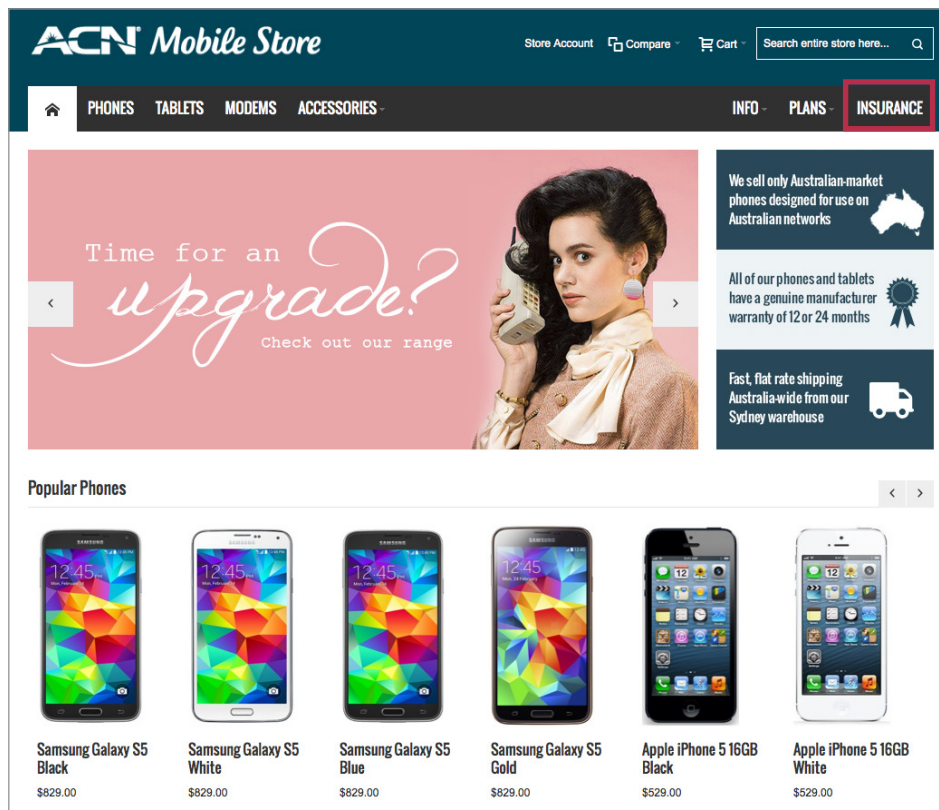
ACN Mobile Store

Store Account Compare Cart Search entire store here...

PHONES TABLETS MODEMS ACCESSORIES INFO PLANS INSURANCE

Time for an upgrade? Check out our range

We sell only Australian-market phones designed for use on Australian networks

All of our phones and tablets have a genuine manufacturer warranty of 12 or 24 months

Fast, flat rate shipping Australia-wide from our Sydney warehouse

Popular Phones

Samsung Galaxy S5 Black
$829.00

Samsung Galaxy S5 White
$829.00

Samsung Galaxy S5 Blue
$829.00

Samsung Galaxy S5 Gold
$829.00

Apple iPhone 5 16GB Black
$529.00

Apple iPhone 5 16GB White
$529.00